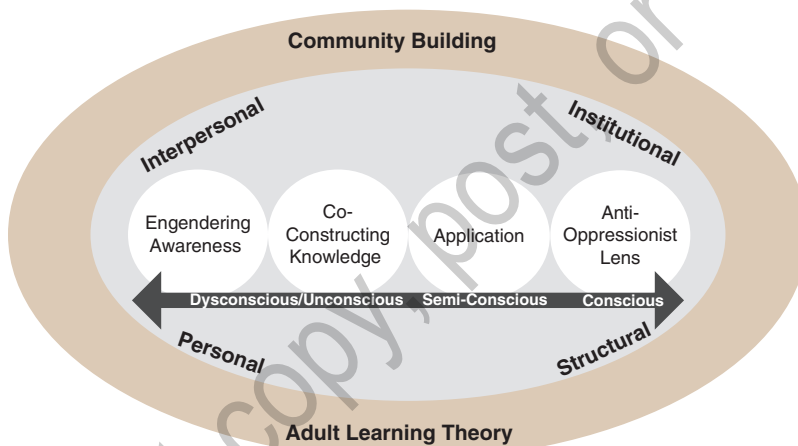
Community Building

Interpersonal

Institutional

Engendering Awareness

Co-Constructing Knowledge

Application

Anti-Oppressionist Lens

Dysconscious/Unconscious

Semi-Conscious

Conscious

Personal

Structural

Adult Learning Theory

copy, post, or